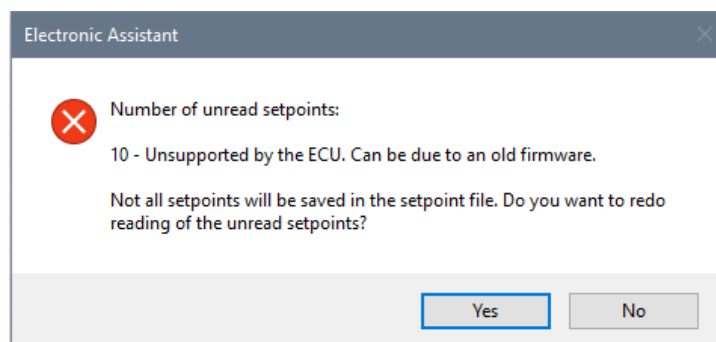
Electronic Assistant

Number of unread setpoints:

10 - Unsupported by the ECU. Can be due to an old firmware.

Not all setpoints will be saved in the setpoint file. Do you want to redo reading of the unread setpoints?

Yes

No